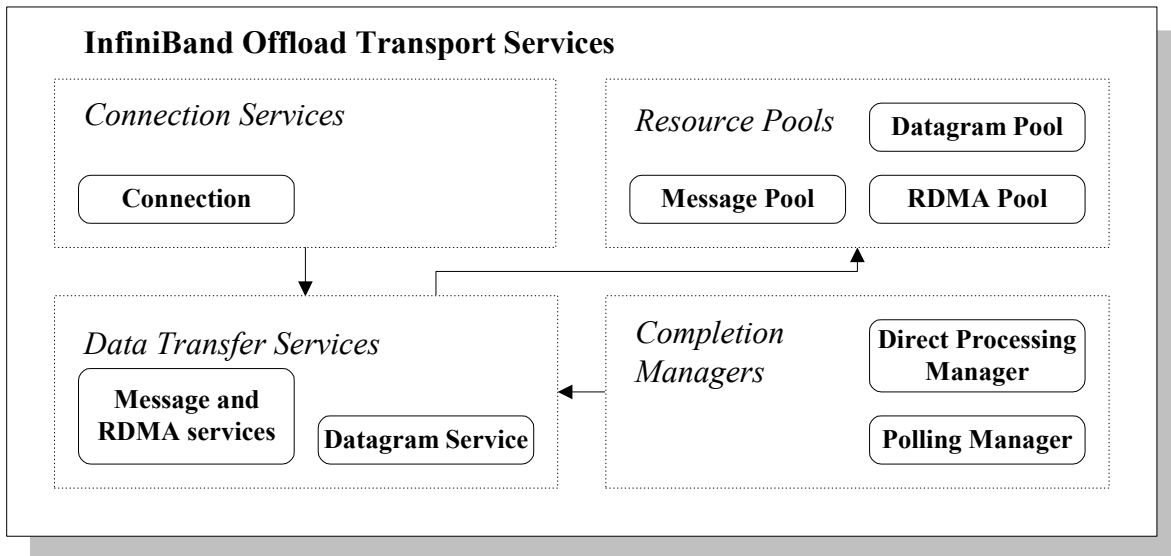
InfiniBand Offload Transport Services

Connection Services

Connection

Resource Pools

Datagram Pool

Message Pool

RDMA Pool

Data Transfer Services

Message and RDMA services

Datagram Service

Completion Managers

Direct Processing Manager

Polling Manager